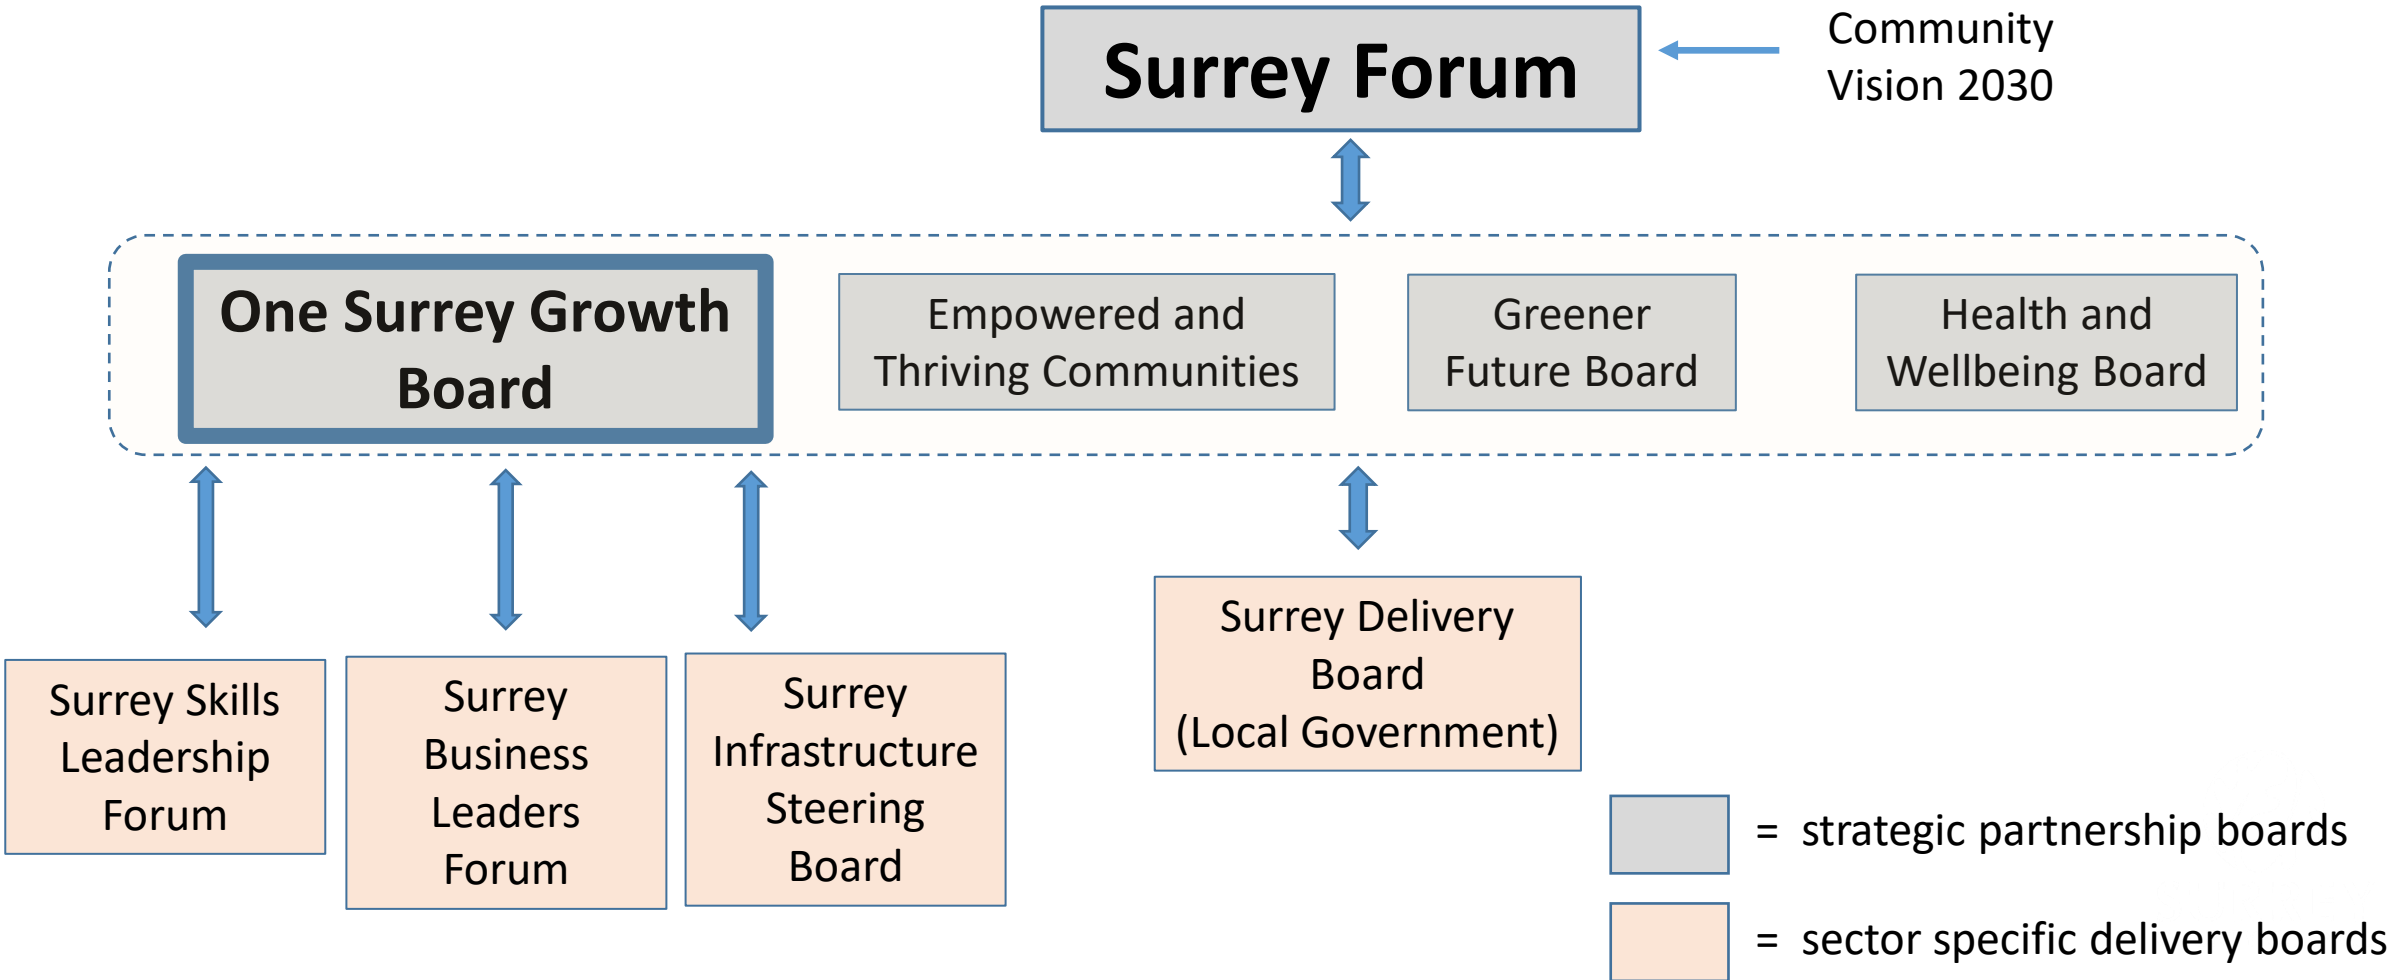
Surrey Forum

Community Vision 2030

One Surrey Growth Board

Empowered and Thriving Communities

Greener Future Board

Health and Wellbeing Board

Surrey Skills Leadership Forum

Surrey Business Leaders Forum

Surrey Infrastructure Steering Board

Surrey Delivery Board (Local Government)

= strategic partnership boards

= sector specific delivery boards